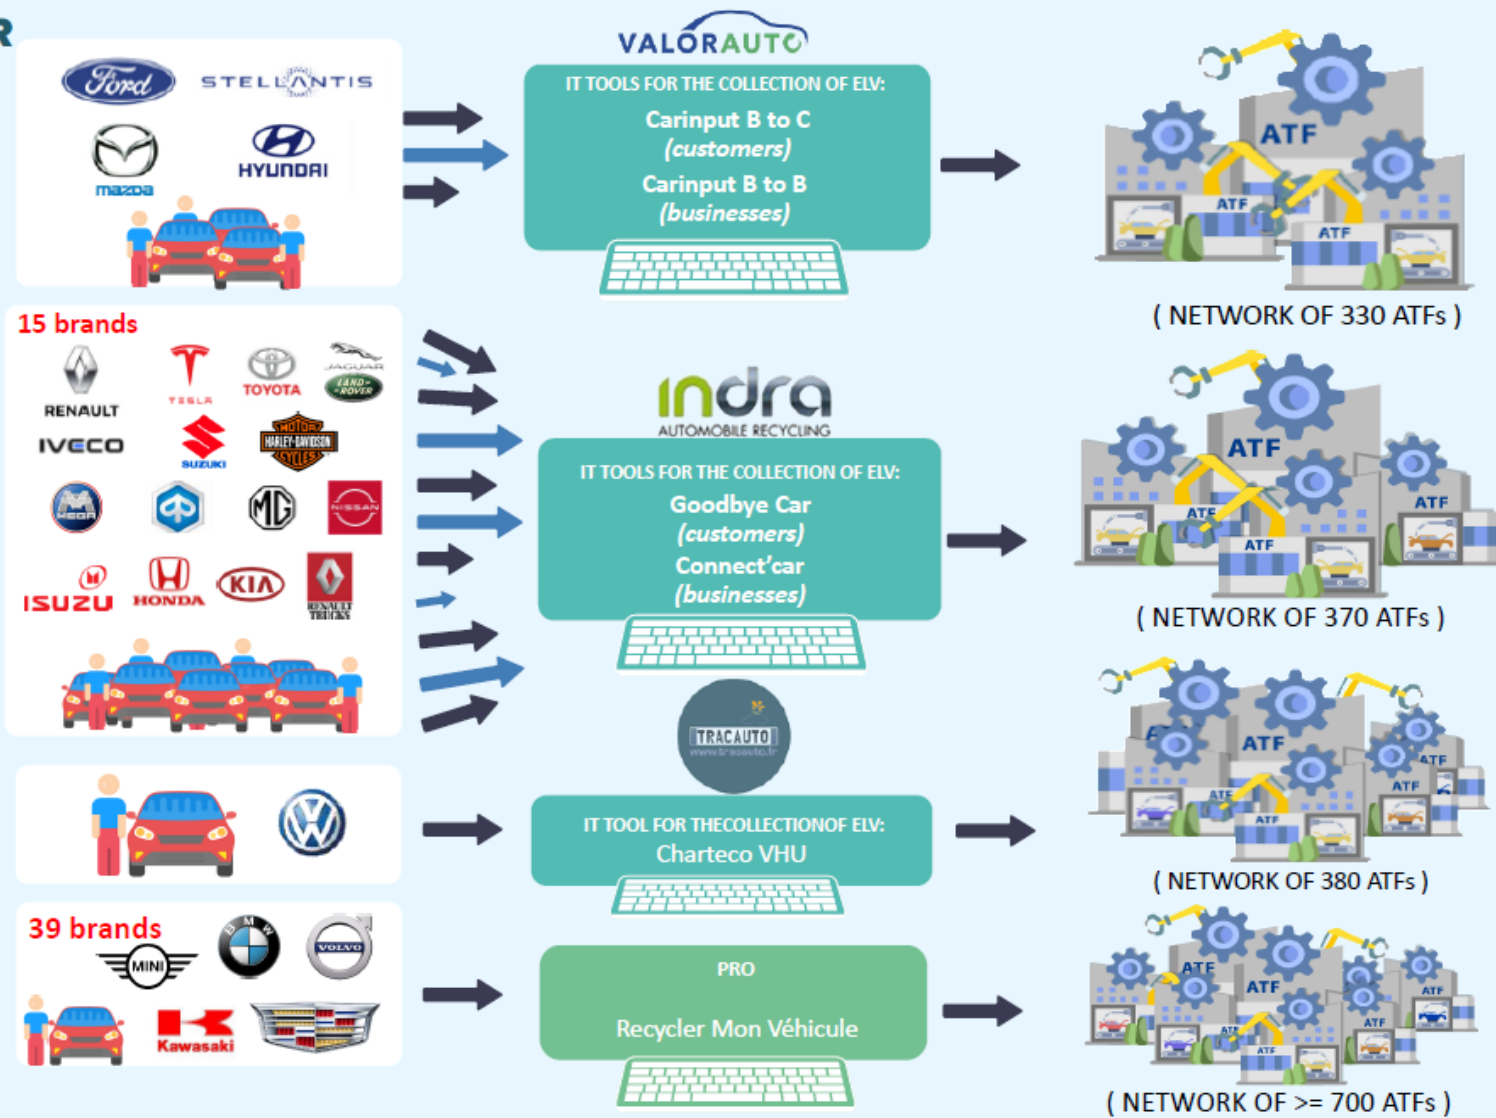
R

Ford STELLANTIS
mazda HYUNDAI

VALORAUTO
IT TOOLS FOR THE COLLECTION OF ELV:
Carinput B to C
(customers)
Carinput B to B
(businesses)

ATF
ATF
ATF
( NETWORK OF 330 ATFs )

15 brands
RENAULT TESLA TOYOTA JAGUAR LAND-ROVER
IVECO SUZUKI HARLEY-DAVIDSON MOTOR CYCLES
MEGA MG NISSAN
ISUZU HONDA KIA RENAULT TRUCKS

indra
AUTOMOBILE RECYCLING
IT TOOLS FOR THE COLLECTION OF ELV:
Goodbye Car
(customers)
Connect'car
(businesses)

ATF
ATF
ATF
ATF
( NETWORK OF 370 ATFs )

TRACAUTO
www.tracauto.fr

IT TOOL FOR THECOLLECTIONOF ELV:
Charteco VHU

ATF
ATF
ATF
ATF
ATF
( NETWORK OF 380 ATFs )

39 brands
MINI BMW VOLVO
Kawasaki

PRO
Recycler Mon Véhicule

ATF
ATF
ATF
ATF
ATF
( NETWORK OF >= 700 ATFs )